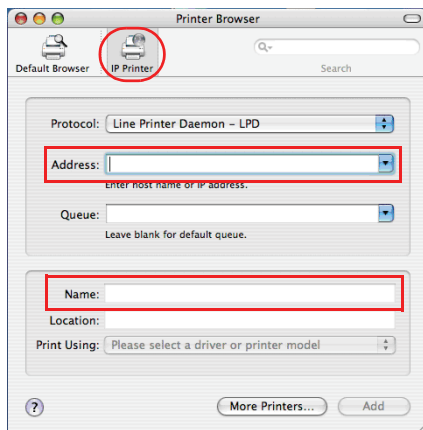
Printer Browser

Default Browser IP Printer

Search

Protocol: Line Printer Daemon – LPD

Address:

Enter host name or IP address.

Queue:

Leave blank for default queue.

Name:

Location:

Print Using: Please select a driver or printer model

?

More Printers...

Add